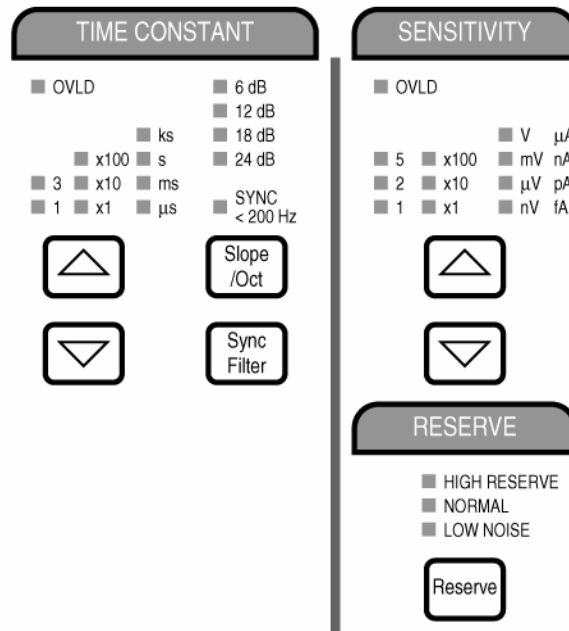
TIME CONSTANT

OVLD

6 dB
12 dB
18 dB
24 dB

ks
x100 s
3 x10 ms
1 x1 µs

SYNC < 200 Hz

Slope /Oct

Sync Filter

SENSITIVITY

OVLD

V µ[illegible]
5 x100 mV n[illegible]
2 x10 µV p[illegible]
1 x1 nV fA

RESERVE

HIGH RESERVE
NORMAL
LOW NOISE

Reserve